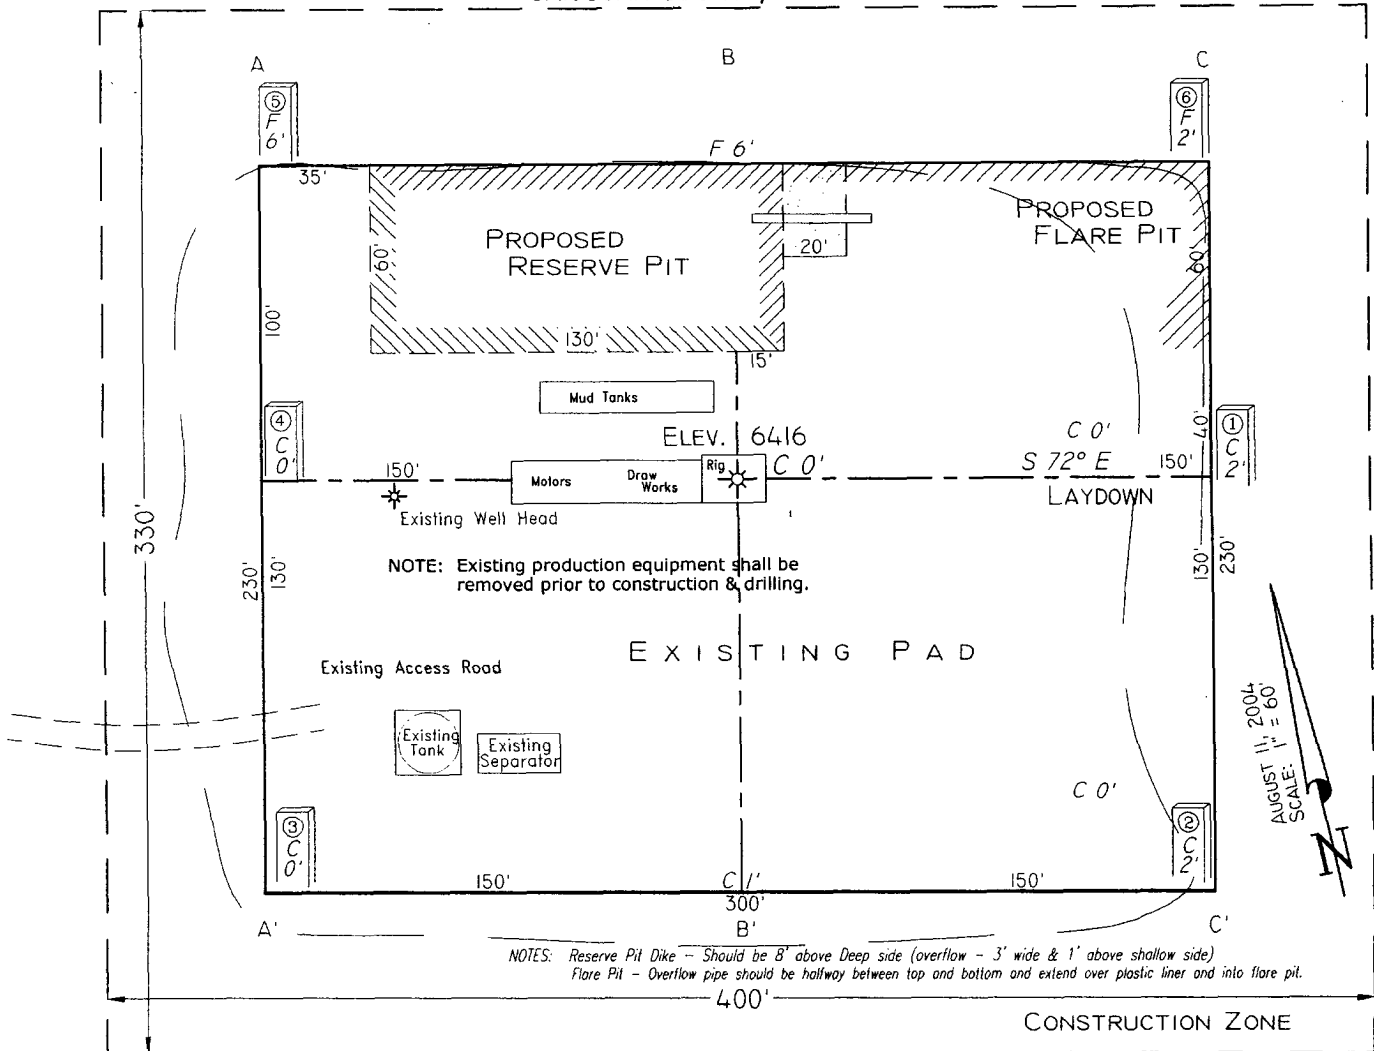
A
B
C

⑤ F 6'

⑥ F 2'

F 6'

35'

PROPOSED RESERVE PIT

60'

20'

PROPOSED FLARE PIT

60'

100'

130'

15'

Mud Tanks

④ C 0'

ELEV. 6416

C 0'

40'

① C 2'

150'

Motors

Draw Works

Rig

C 0'

S 72° E

150'

LAYDOWN

Existing Well Head

330'

230'

130'

NOTE: Existing production equipment shall be removed prior to construction & drilling.

130'

230'

EXISTING PAD

Existing Access Road

AUGUST 11, 2004
SCALE: 1" = 60'

Existing Tank

Existing Separator

C 0'

③ C 0'

② C 2'

150'

C 1'

150'

300'

A'

B'

C'

NOTES: Reserve Pit Dike – Should be 8' above Deep side (overflow – 3' wide & 1' above shallow side)
Flare Pit – Overflow pipe should be halfway between top and bottom and extend over plastic liner and into flare pit.

400'

CONSTRUCTION ZONE